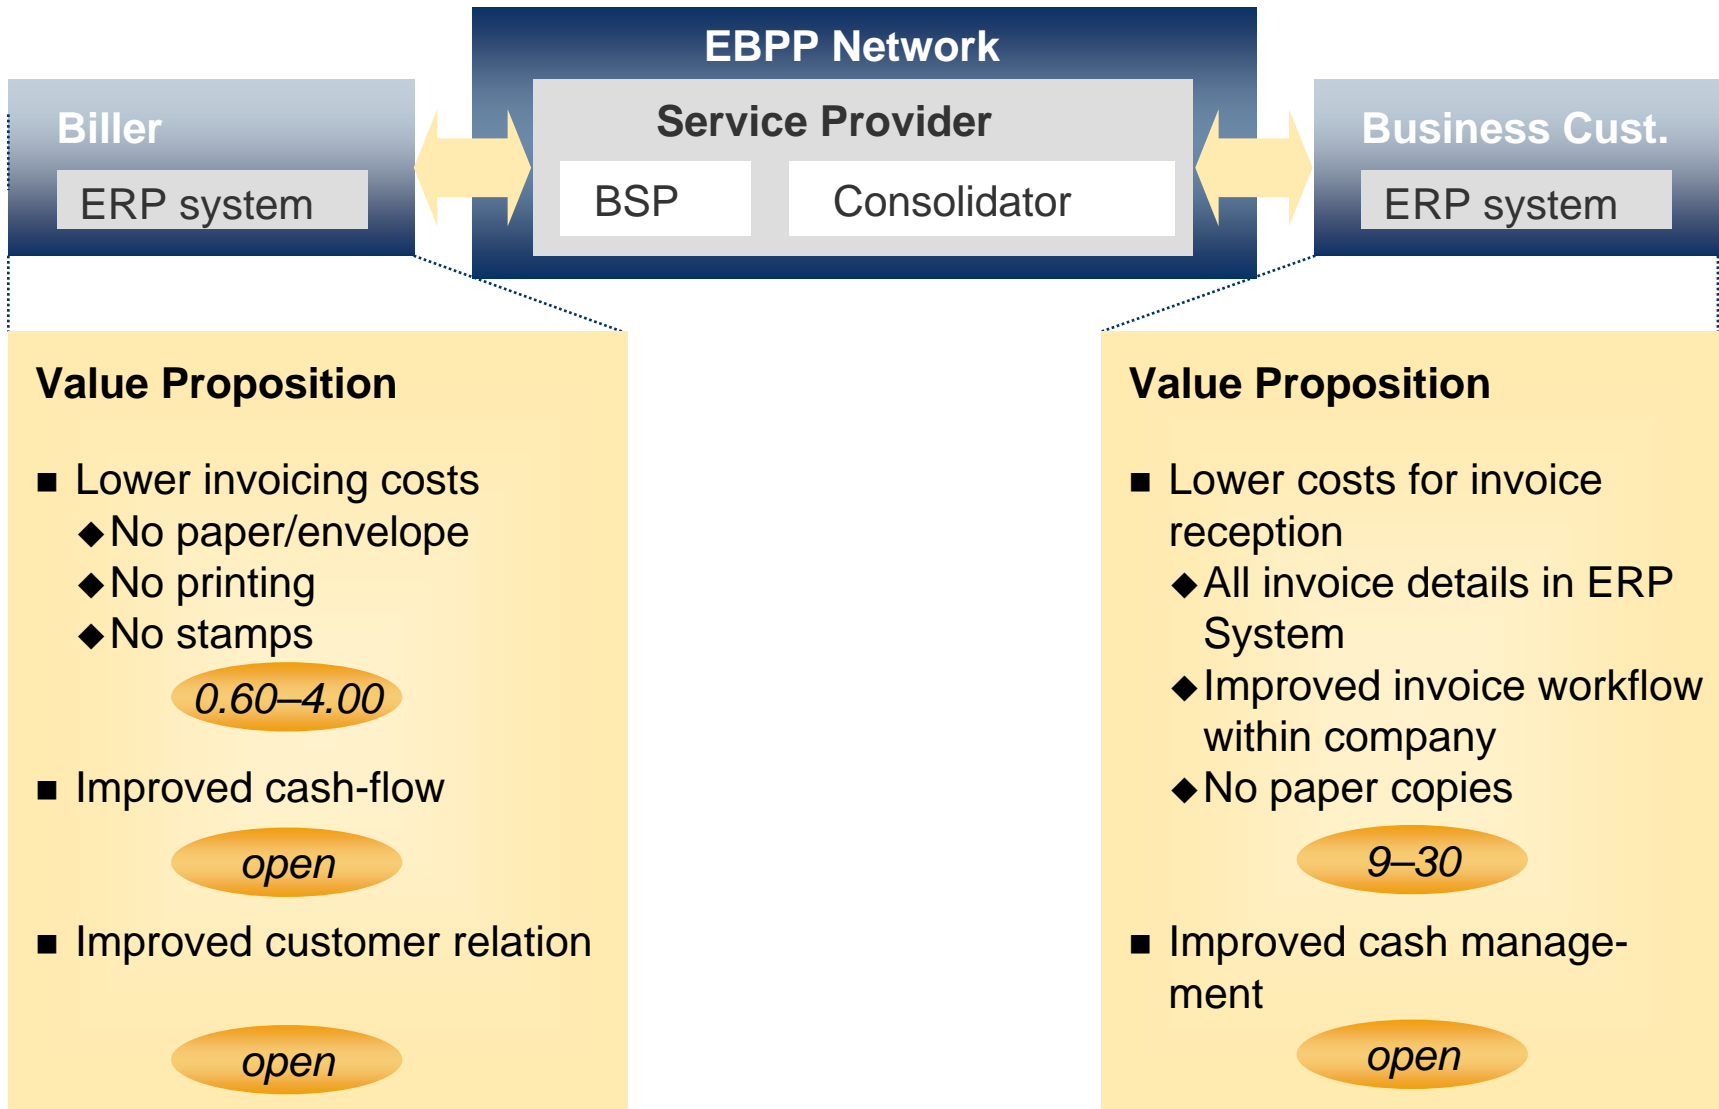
Biller

ERP system

EBPP Network

Service Provider

BSP

Consolidator

Business Cust.

ERP system

Value Proposition

■ Lower invoicing costs
◆No paper/envelope
◆No printing
◆No stamps

0.60–4.00

■ Improved cash-flow

open

■ Improved customer relation

open

Value Proposition

■ Lower costs for invoice reception
◆All invoice details in ERP System
◆Improved invoice workflow within company
◆No paper copies

9–30

■ Improved cash management

open